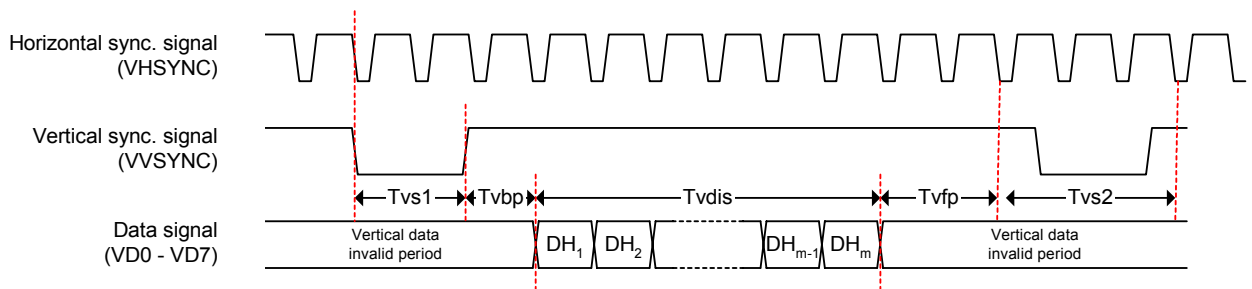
Horizontal sync. signal
(VHSYNC)

Vertical sync. signal
(VVSYNC)

Tvs1
Tvbp
Tvdis
Tvfp
Tvs2

Data signal
(VD0 - VD7)

Vertical data invalid period
$DH_1$
$DH_2$
$DH_{m-1}$
$DH_m$
Vertical data invalid period